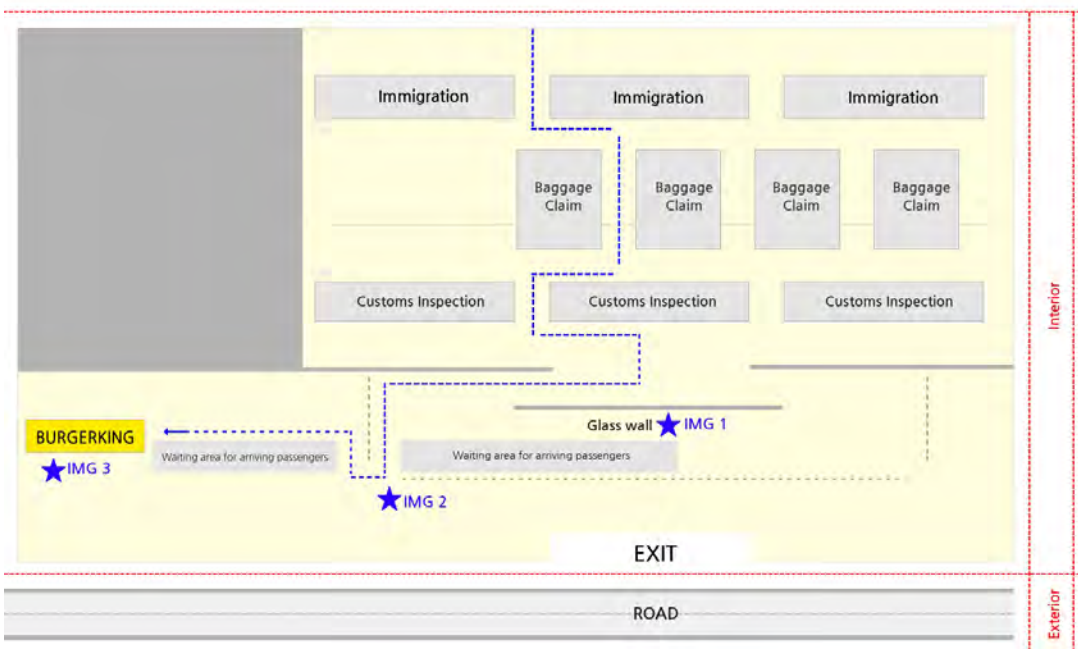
Immigration
Immigration
Immigration

Baggage Claim
Baggage Claim
Baggage Claim
Baggage Claim

Customs Inspection
Customs Inspection
Customs Inspection

Interior

BURGERKING
IMG 3
Waiting area for arriving passengers
IMG 2
Glass wall
IMG 1
Waiting area for arriving passengers

EXIT

ROAD

Exterior